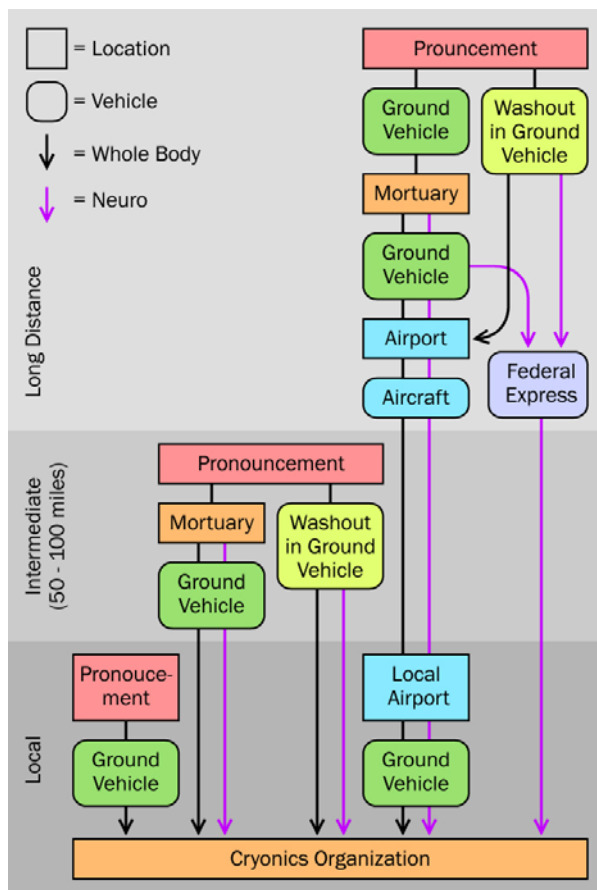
= Location
= Vehicle
= Whole Body
= Neuro

Long Distance

Prouncement

Ground Vehicle

Washout in Ground Vehicle

Mortuary

Ground Vehicle

Airport

Federal Express

Aircraft

Intermediate (50 - 100 miles)

Pronouncement

Mortuary

Washout in Ground Vehicle

Ground Vehicle

Local

Pronouce-ment

Local Airport

Ground Vehicle

Ground Vehicle

Cryonics Organization